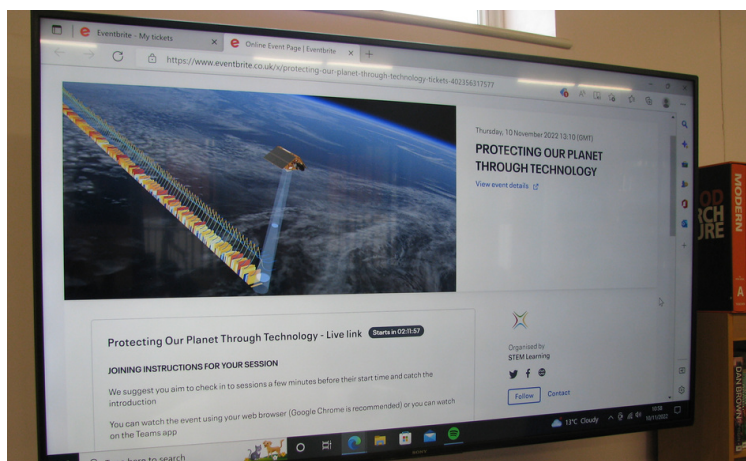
Eventbrite - My tickets
Online Event Page | Eventbrite
https://www.eventbrite.co.uk/x/protecting-our-planet-through-technology-tickets-402356317577

Thursday, 10 November 2022 12:10 (GMT)
PROTECTING OUR PLANET THROUGH TECHNOLOGY
View event details

Protecting Our Planet Through Technology - Live link
Starts in 02:11:57

JOINING INSTRUCTIONS FOR YOUR SESSION

We suggest you aim to check in to sessions a few minutes before their start time and catch the introduction

You can watch the event using your web browser (Google Chrome is recommended) or you can watch on the Teams app

Organised by
STEM Learning
Follow
Contact

13°C Cloudy
10:58
10/11/2022

MODERN
DAN BROWN